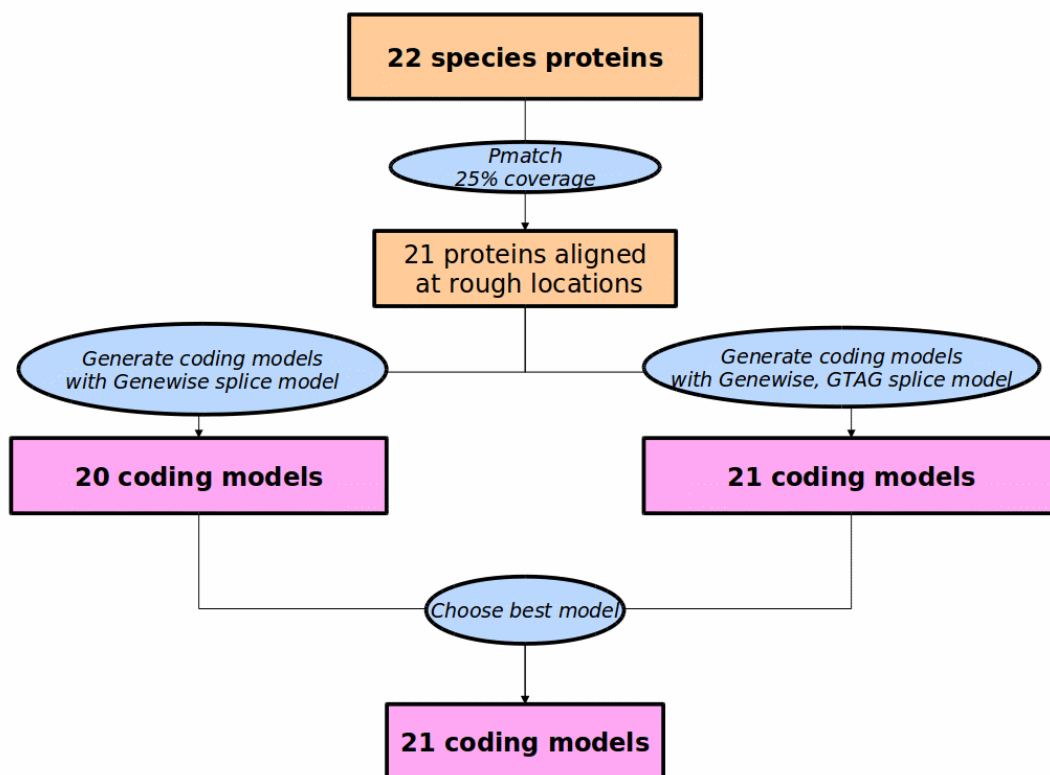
22 species proteins

Pmatch
25% coverage

21 proteins aligned
at rough locations

Generate coding models
with Genewise splice model

Generate coding models
with Genewise, GTAG splice model

20 coding models

21 coding models

Choose best model

21 coding models